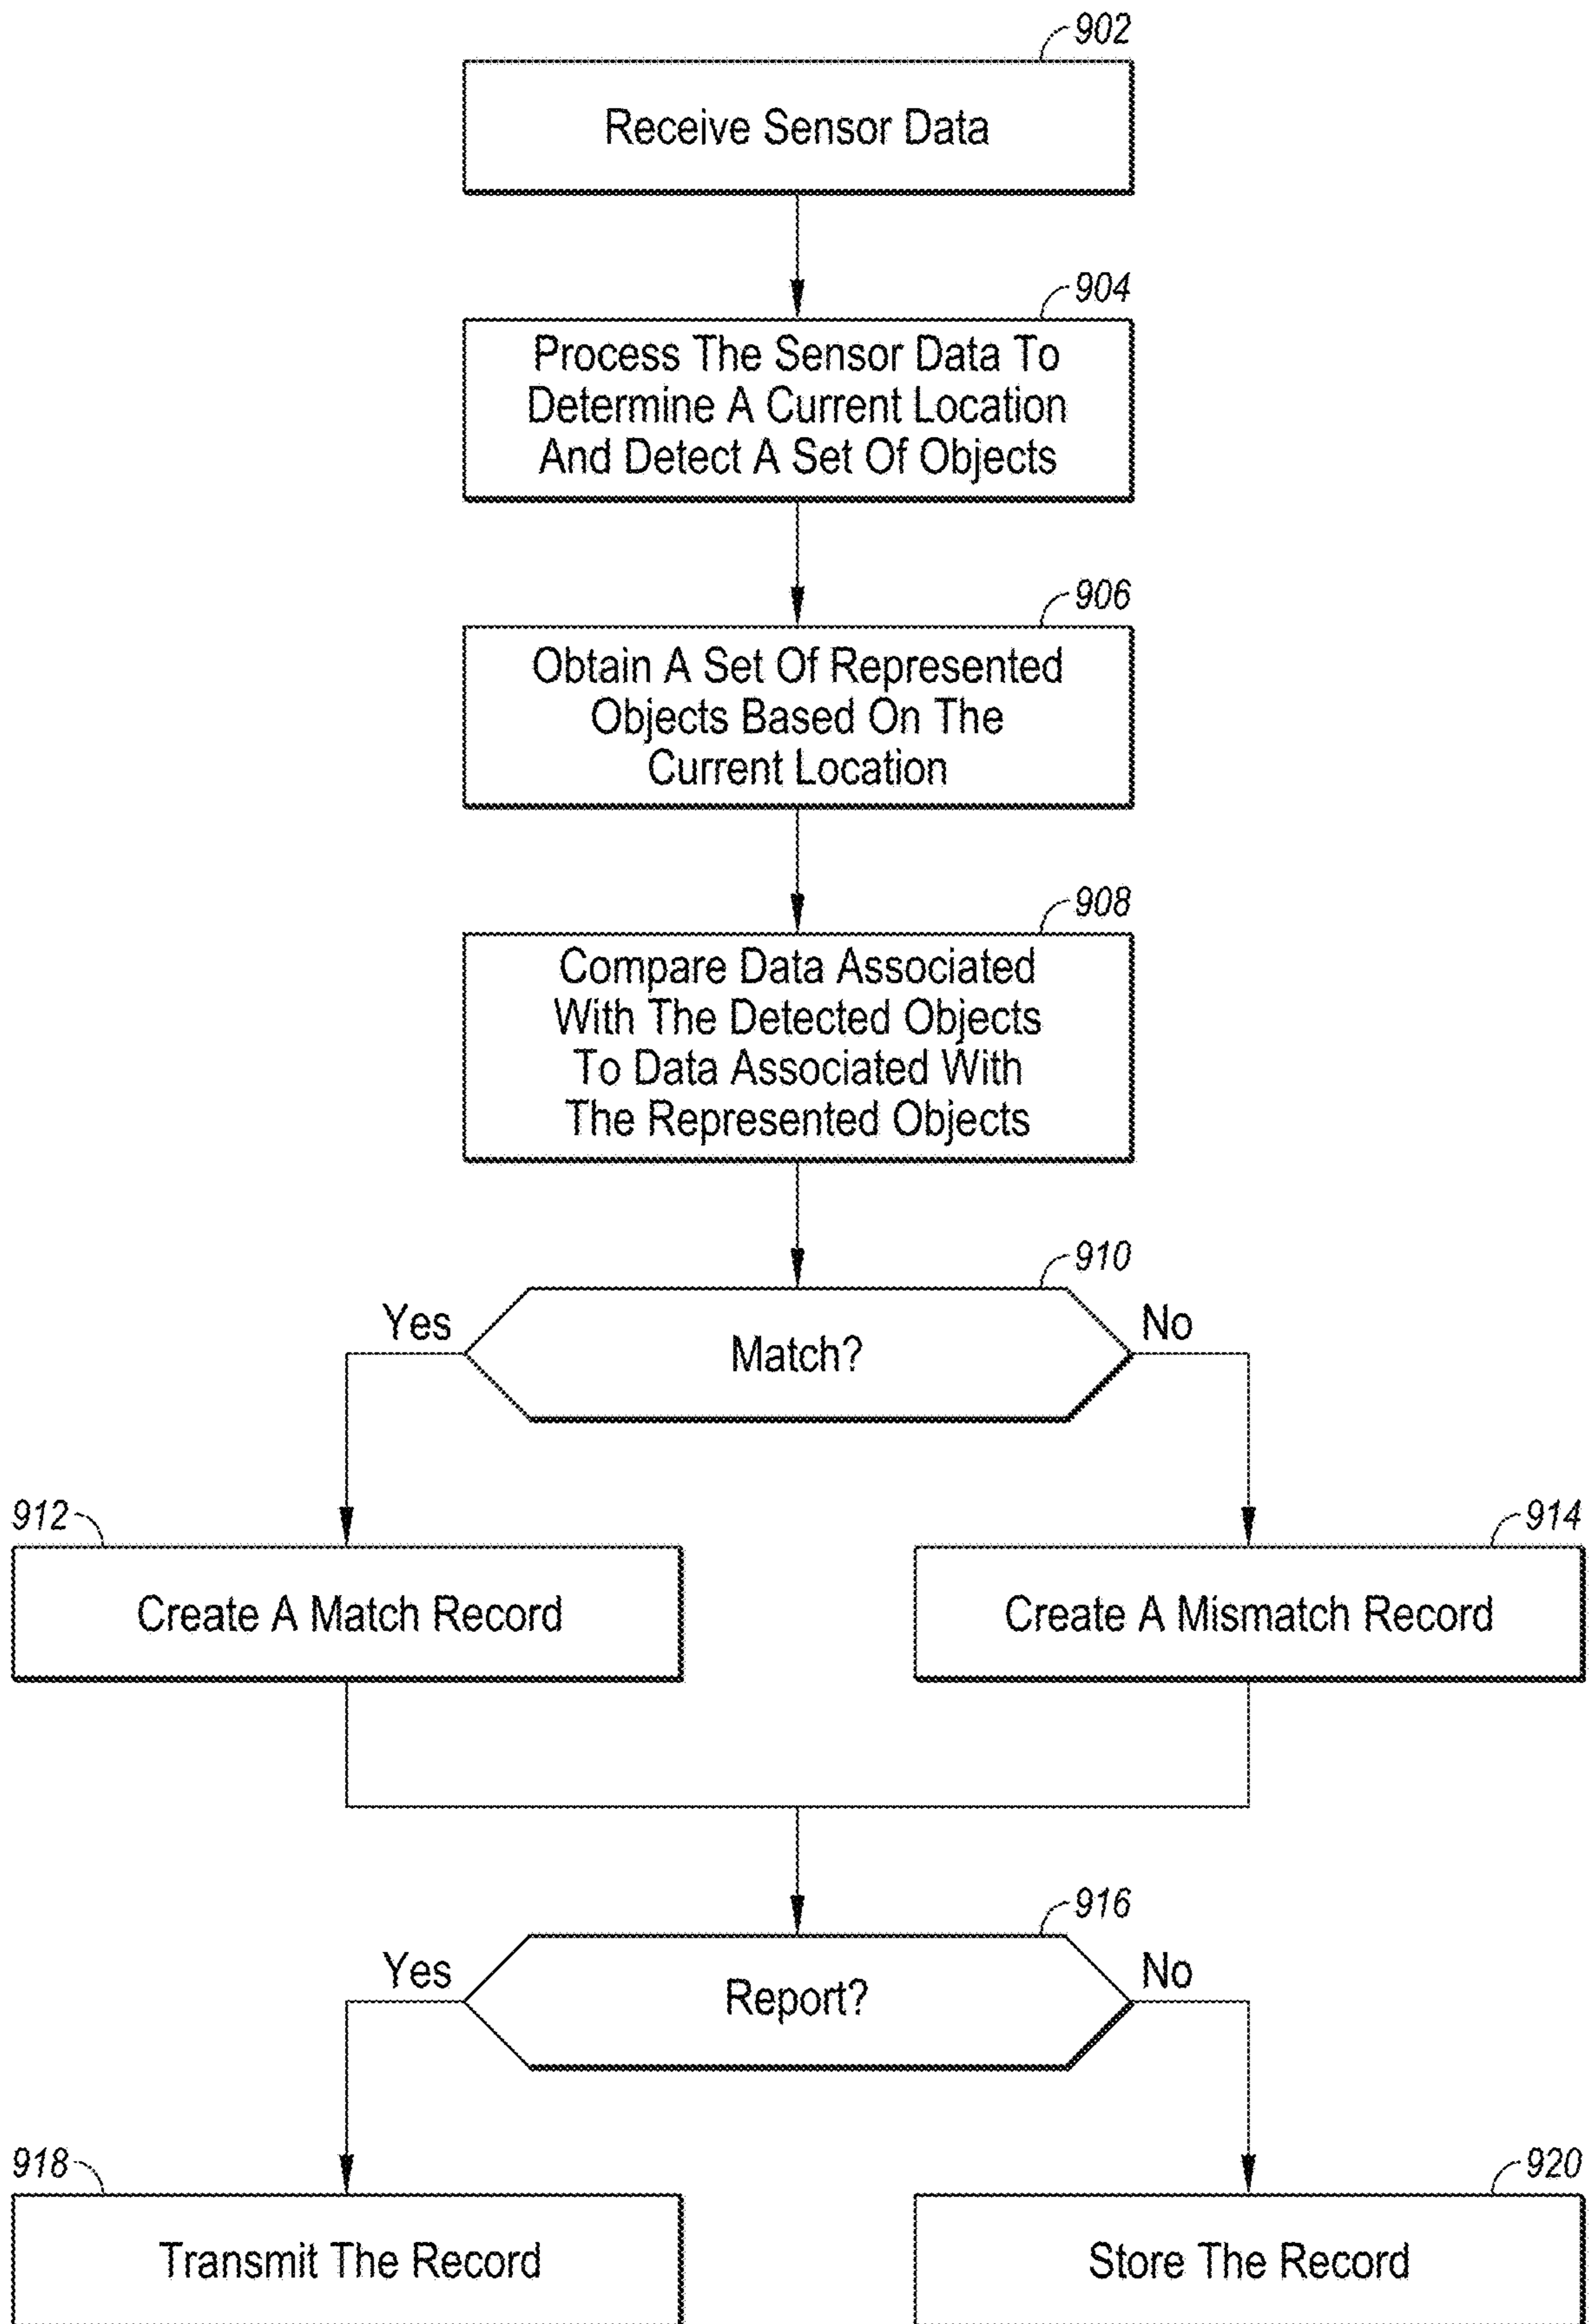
902

Receive Sensor Data

904

Process The Sensor Data To Determine A Current Location And Detect A Set Of Objects

906

Obtain A Set Of Represented Objects Based On The Current Location

908

Compare Data Associated With The Detected Objects To Data Associated With The Represented Objects

910

Yes

Match?

No

912

Create A Match Record

914

Create A Mismatch Record

916

Yes

Report?

No

918

Transmit The Record

920

Store The Record